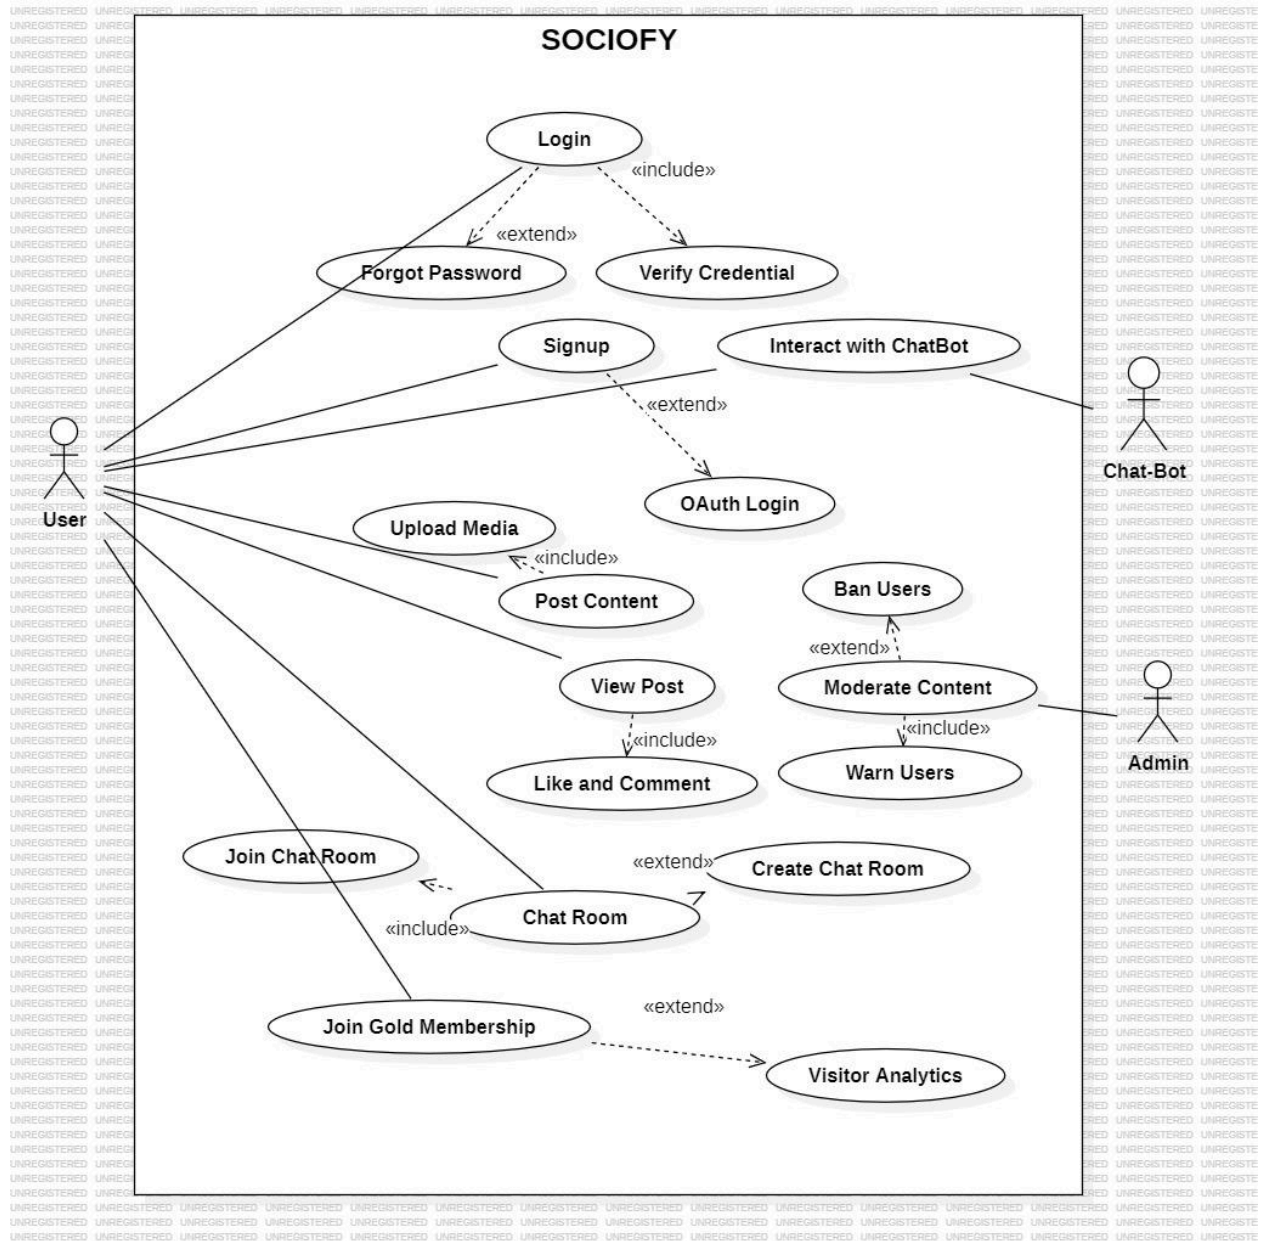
SOCIOFY

Login
«include»
«extend»
Forgot Password
Verify Credential
Signup
Interact with ChatBot
«extend»
OAuth Login
Chat-Bot
User
Upload Media
«include»
Post Content
Ban Users
«extend»
View Post
Moderate Content
«include»
«include»
Like and Comment
Warn Users
Admin
Join Chat Room
«extend»
Create Chat Room
Chat Room
«include»
«extend»
Join Gold Membership
Visitor Analytics

UNREGISTERED